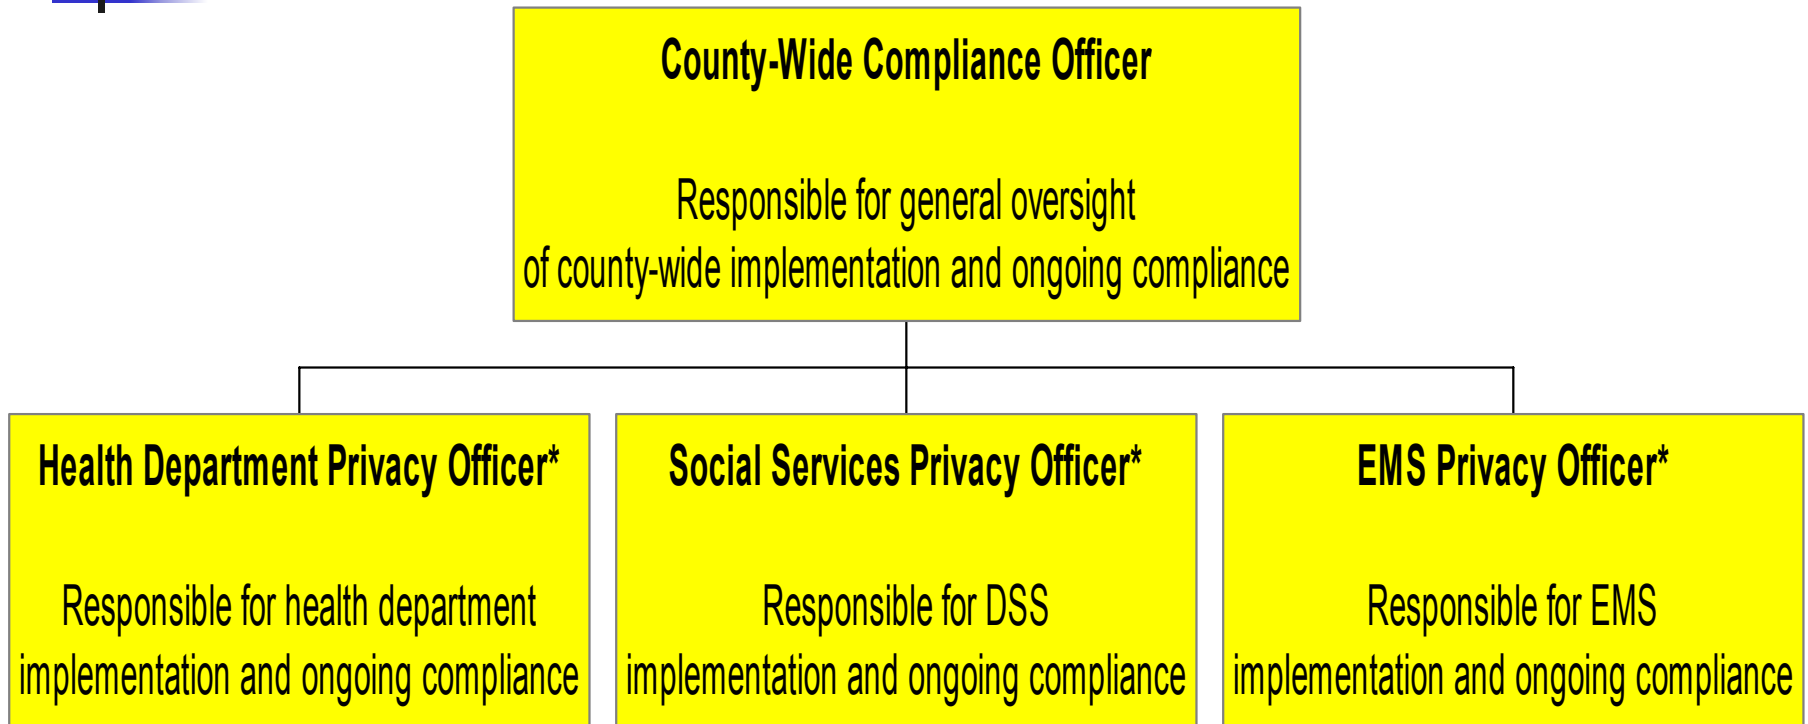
County-Wide Compliance Officer

Responsible for general oversight of county-wide implementation and ongoing compliance

Health Department Privacy Officer*

Responsible for health department implementation and ongoing compliance

Social Services Privacy Officer*

Responsible for DSS implementation and ongoing compliance

EMS Privacy Officer*

Responsible for EMS implementation and ongoing compliance